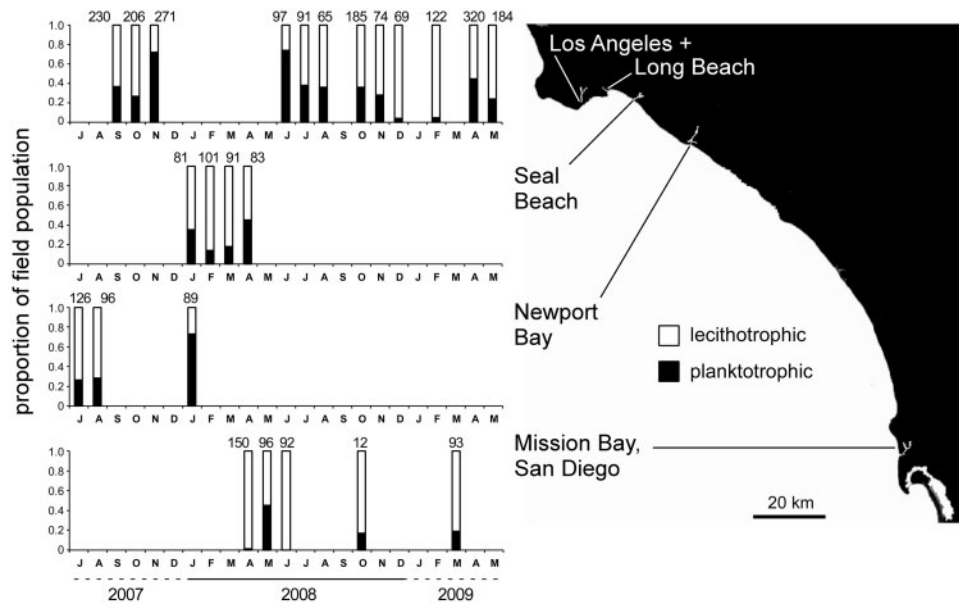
proportion of field population

1.0 0.8 0.6 0.4 0.2 0

230 206 271 97 91 65 185 74 69 122 320 184

J A S O N D J F M A M J J A S O N D J F M A M

1.0 0.8 0.6 0.4 0.2 0

81 101 91 83

J A S O N D J F M A M J J A S O N D J F M A M

1.0 0.8 0.6 0.4 0.2 0

126 96 89

J A S O N D J F M A M J J A S O N D J F M A M

1.0 0.8 0.6 0.4 0.2 0

150 96 92 12 93

J A S O N D J F M A M J J A S O N D J F M A M

2007 2008 2009

Los Angeles + Long Beach

Seal Beach

Newport Bay

lecithotrophic

planktotrophic

Mission Bay, San Diego

20 km